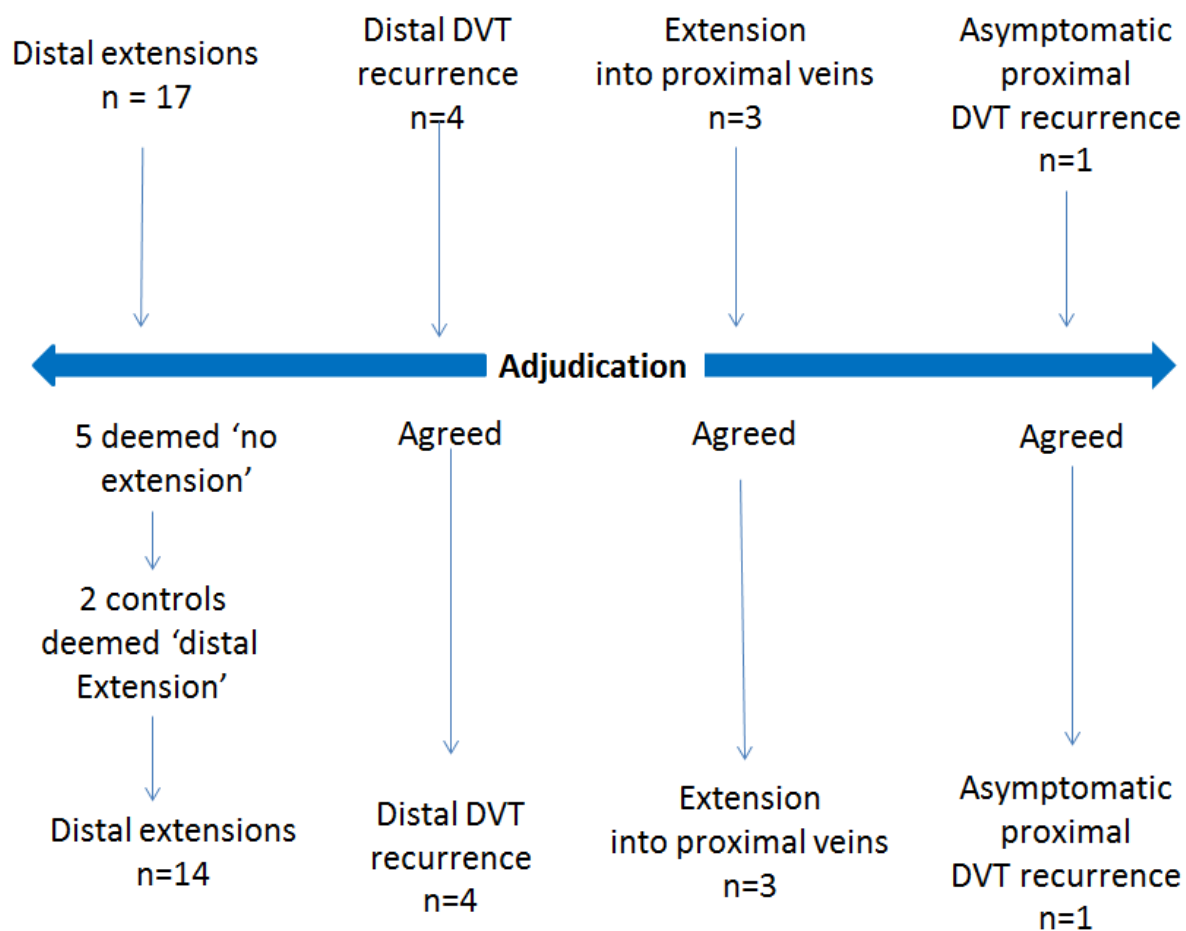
Distal extensions
n = 17

Distal DVT
recurrence
n=4

Extension
into proximal veins
n=3

Asymptomatic
proximal
DVT recurrence
n=1

Adjudication

5 deemed ‘no extension’

2 controls deemed ‘distal Extension’

Distal extensions
n=14

Agreed

Distal DVT
recurrence
n=4

Agreed

Extension
into proximal veins
n=3

Agreed

Asymptomatic
proximal
DVT recurrence
n=1